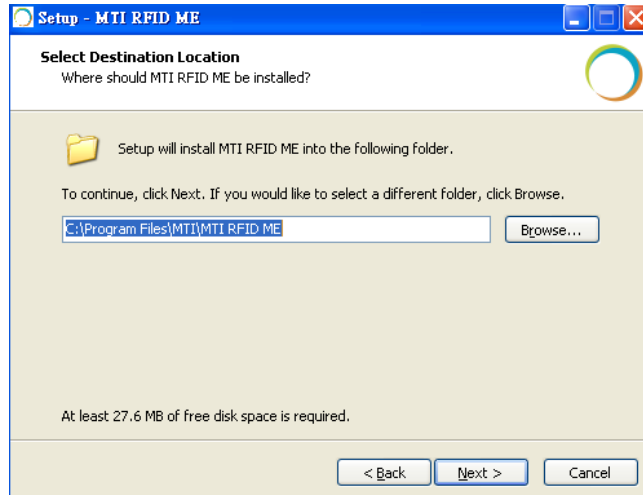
Setup - MTI RFID ME

Select Destination Location
Where should MTI RFID ME be installed?

Setup will install MTI RFID ME into the following folder.

To continue, click Next. If you would like to select a different folder, click Browse.

C:\Program Files\MTI\MTI RFID ME

Browse...

At least 27.6 MB of free disk space is required.

< Back

Next >

Cancel